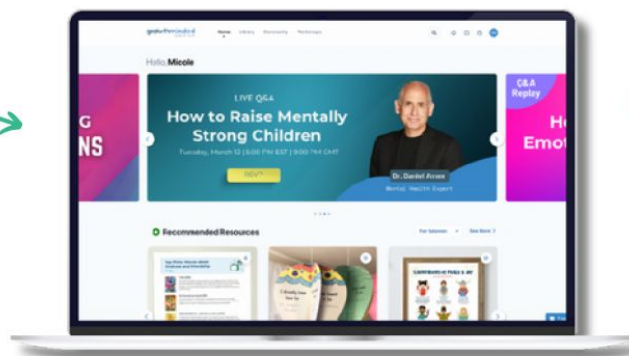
Hello, Micole

G
NS

LIVE Q&A
How to Raise Mentally Strong Children
Tuesday, March 12 | 5:00 PM EST | 9:00 PM GMT

RSVP

Dr. Daniel Amen
Mental Health Expert

Q&A Replay
H
Emot

Recommended Resources

See More